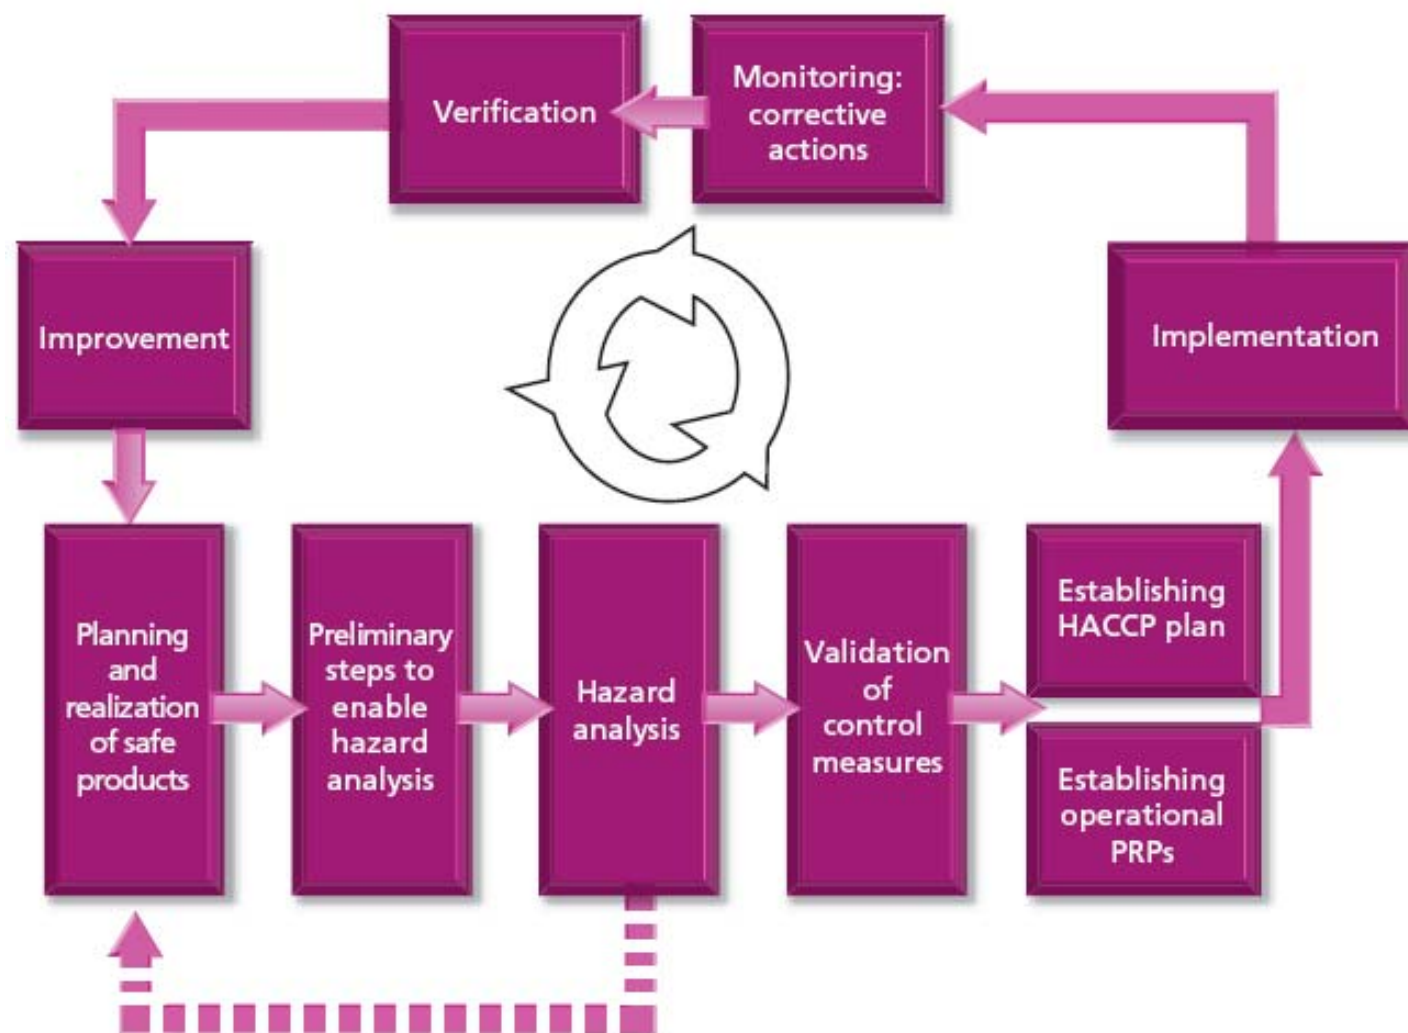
Verification

Monitoring: corrective actions

Improvement

Implementation

Planning and realization of safe products

Preliminary steps to enable hazard analysis

Hazard analysis

Validation of control measures

Establishing HACCP plan

Establishing operational PRPs